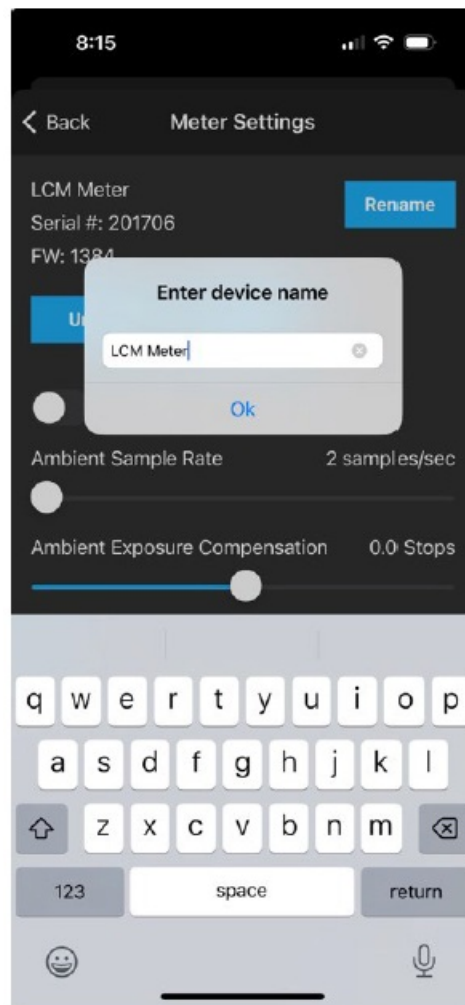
8:15

< Back Meter Settings

LCM Meter
Serial #: 201706
FW: 1384

Rename

U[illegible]

Enter device name

LCM Meter

Ok

Ambient Sample Rate 2 samples/sec

Ambient Exposure Compensation 0.0 Stops

q w e r t y u i o p
a s d f g h j k l
z x c v b n m
123 space return